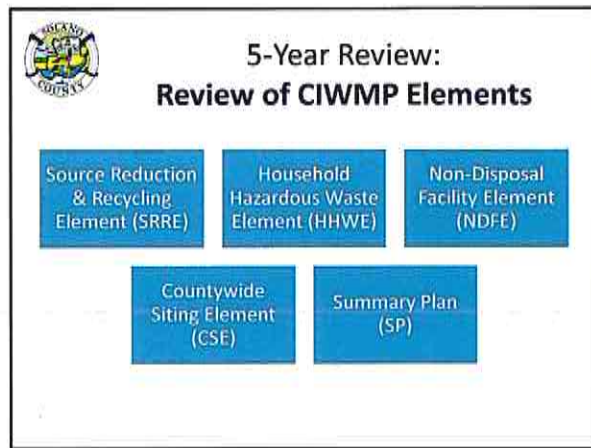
SOLANO COUNTY

5-Year Review:
Review of CIWMP Elements

Source Reduction & Recycling Element (SRRE)

Household Hazardous Waste Element (HHWE)

Non-Disposal Facility Element (NDFE)

Countywide Siting Element (CSE)

Summary Plan (SP)